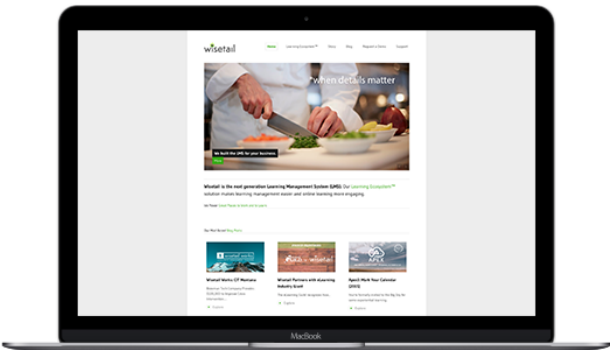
wisetail

Home Learning Ecosystem™ News Blog Request a Demo Support

when details matter

We built the LMS for your business.

More

Wisetail is the next generation Learning Management System (LMS). Our Learning Ecosystem™ solution makes learning management easier and online learning more engaging.

Our Most Recent Blog Posts

Wisetail Works: CIT Montana

Wisetail Partners with eLearning Industry Grant

Apex® Mark Your Calendar (2015)

MacBook